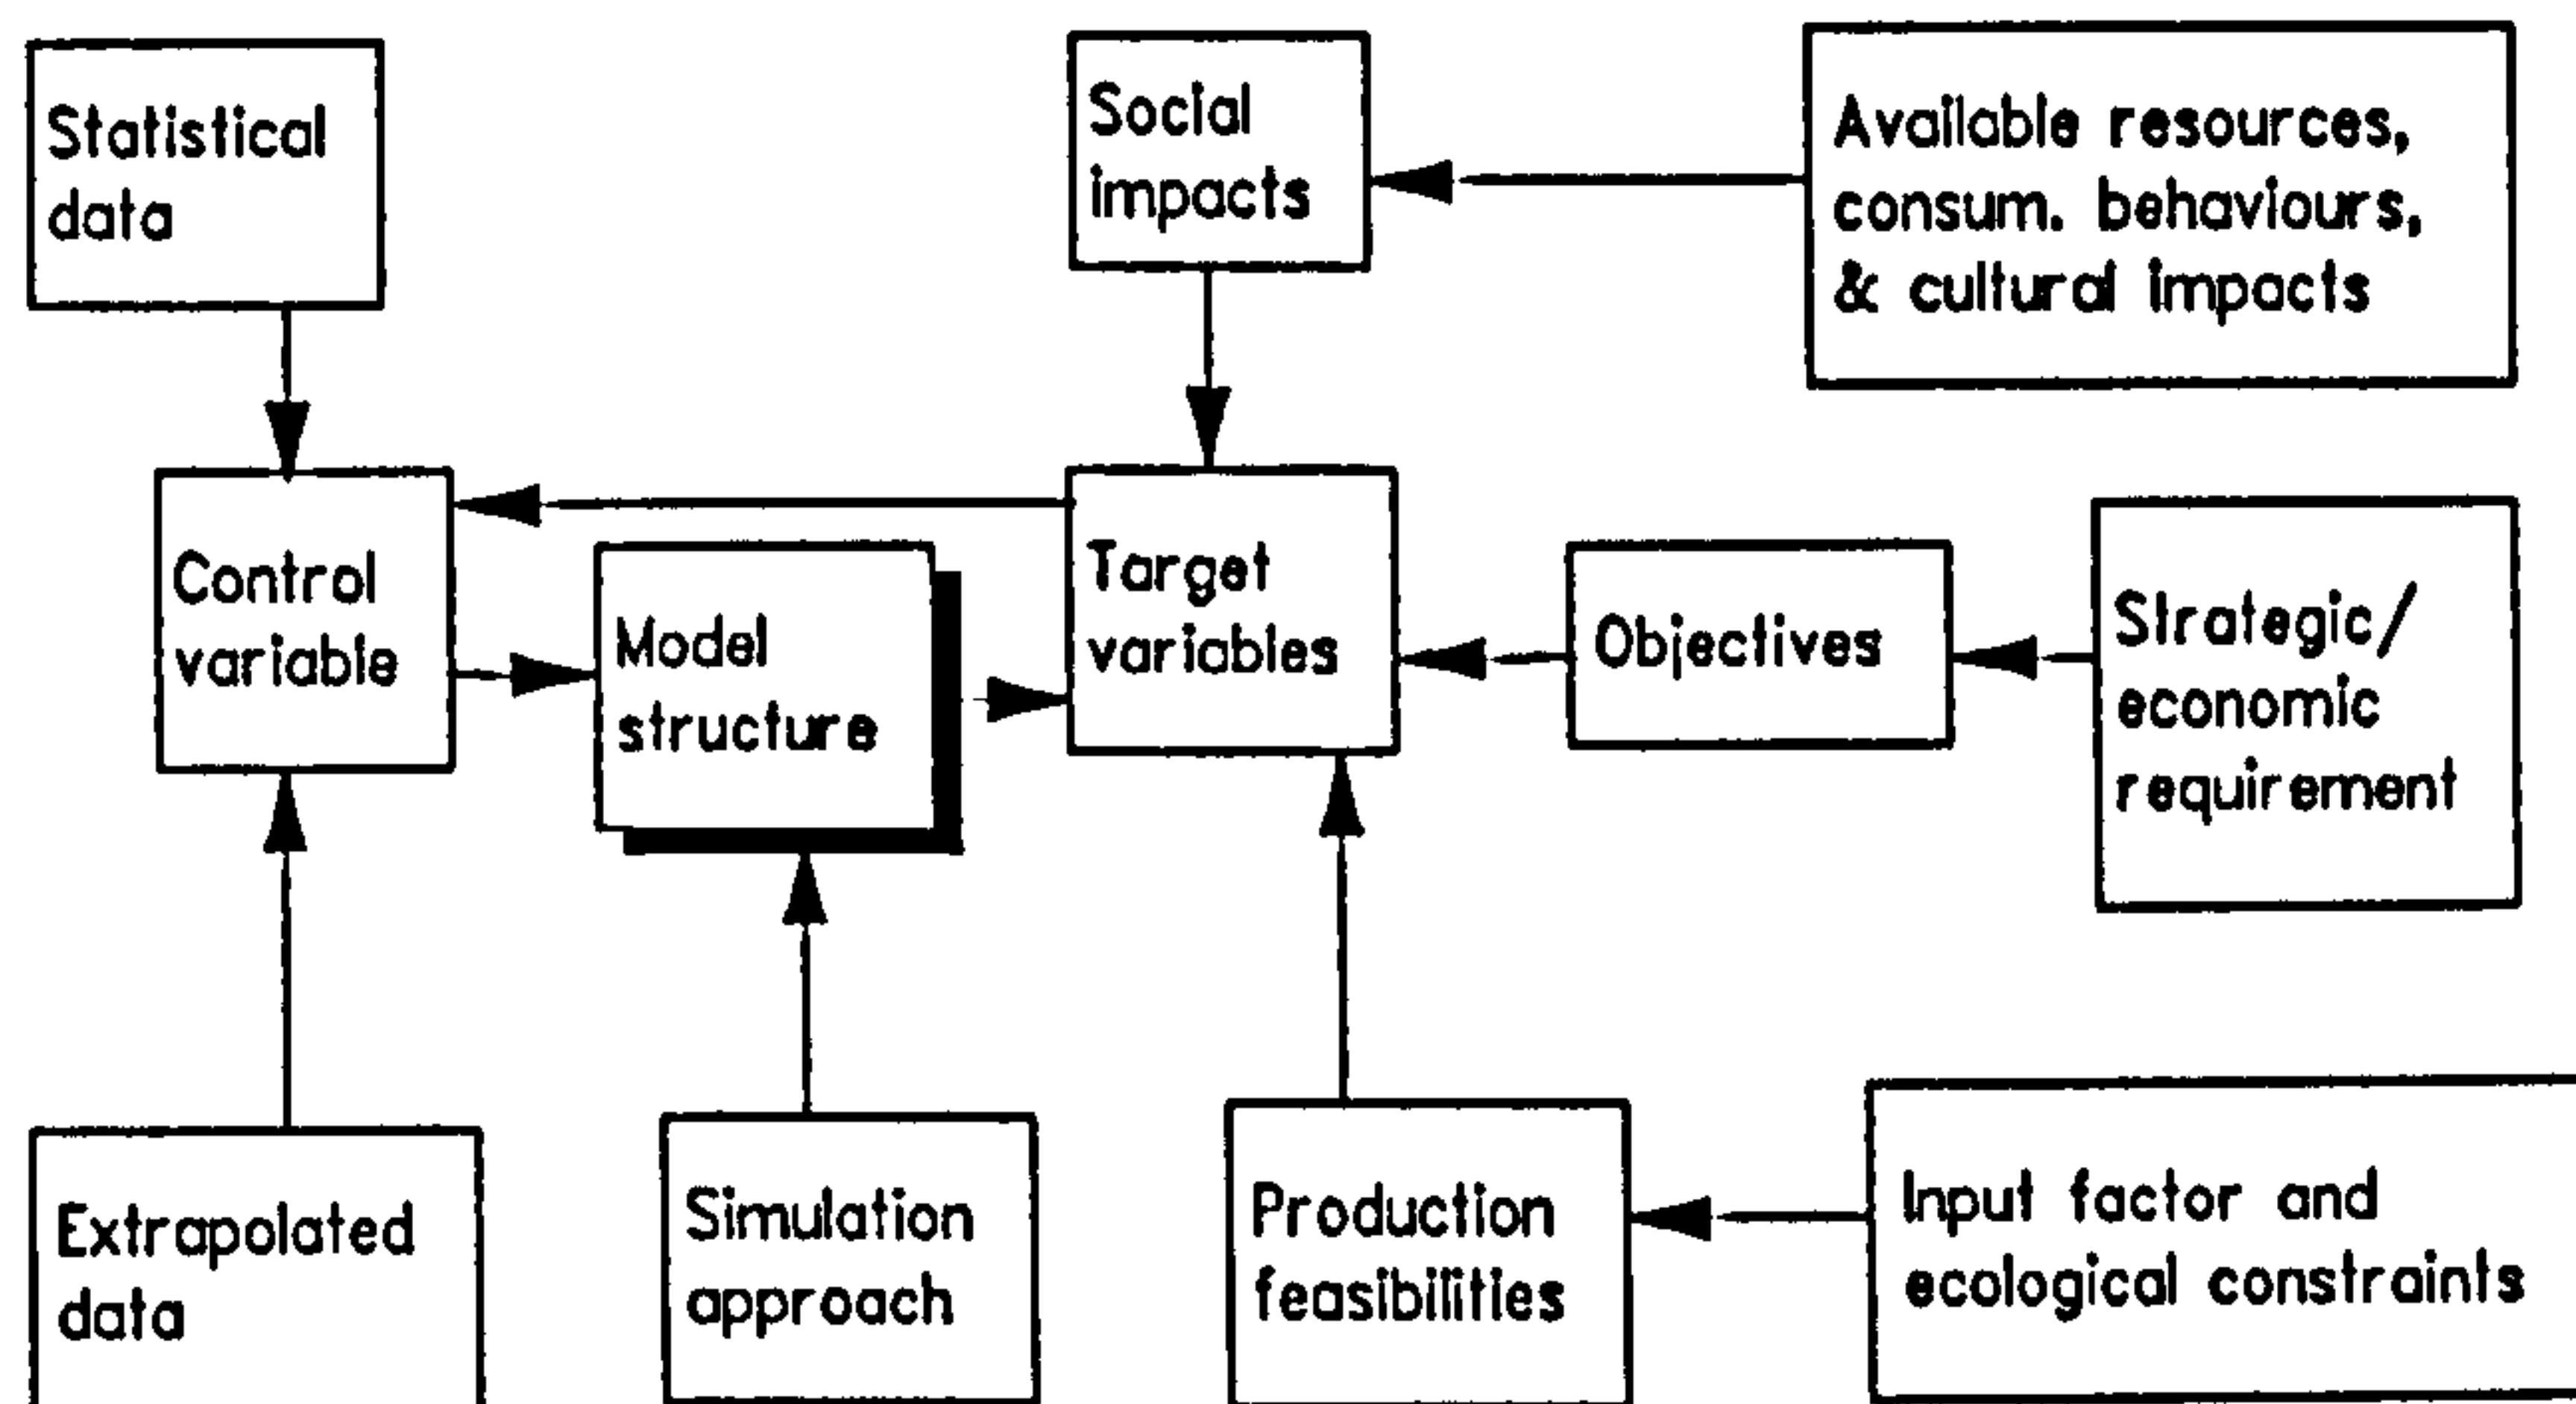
Statistical data

Social impacts

Available resources, consum. behaviours, & cultural impacts

Control variable

Model structure

Target variables

Objectives

Strategic/ economic requirement

Extrapolated data

Simulation approach

Production feasibilities

Input factor and ecological constraints